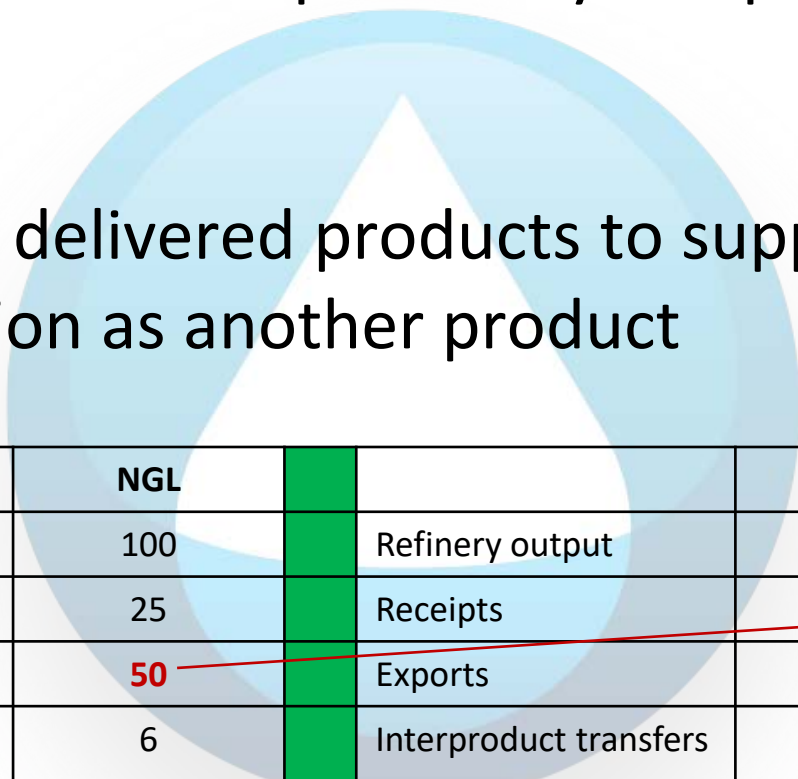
delivered products to supp
on as another product

| | NGL | | | |
|---|---|---|---|---|
| | 100 | | Refinery output | |
| | 25 | | Receipts | |
| | **50** | | Exports | |
| | 6 | | Interproduct transfers | |